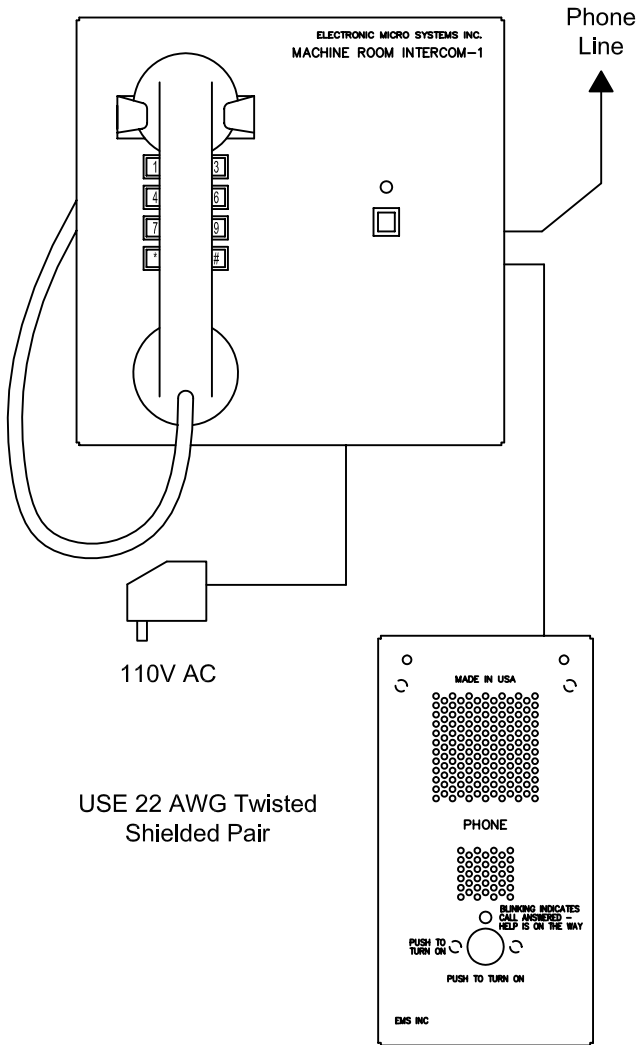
ELECTRONIC MICRO SYSTEMS INC.
MACHINE ROOM INTERCOM-1

Phone Line

1 3
4 6
7 9
* #

110V AC

USE 22 AWG Twisted Shielded Pair

MADE IN USA

PHONE

BLINKING INDICATES CALL ANSWERED - HELP IS ON THE WAY

PUSH TO TURN ON

PUSH TO TURN ON

EMS INC